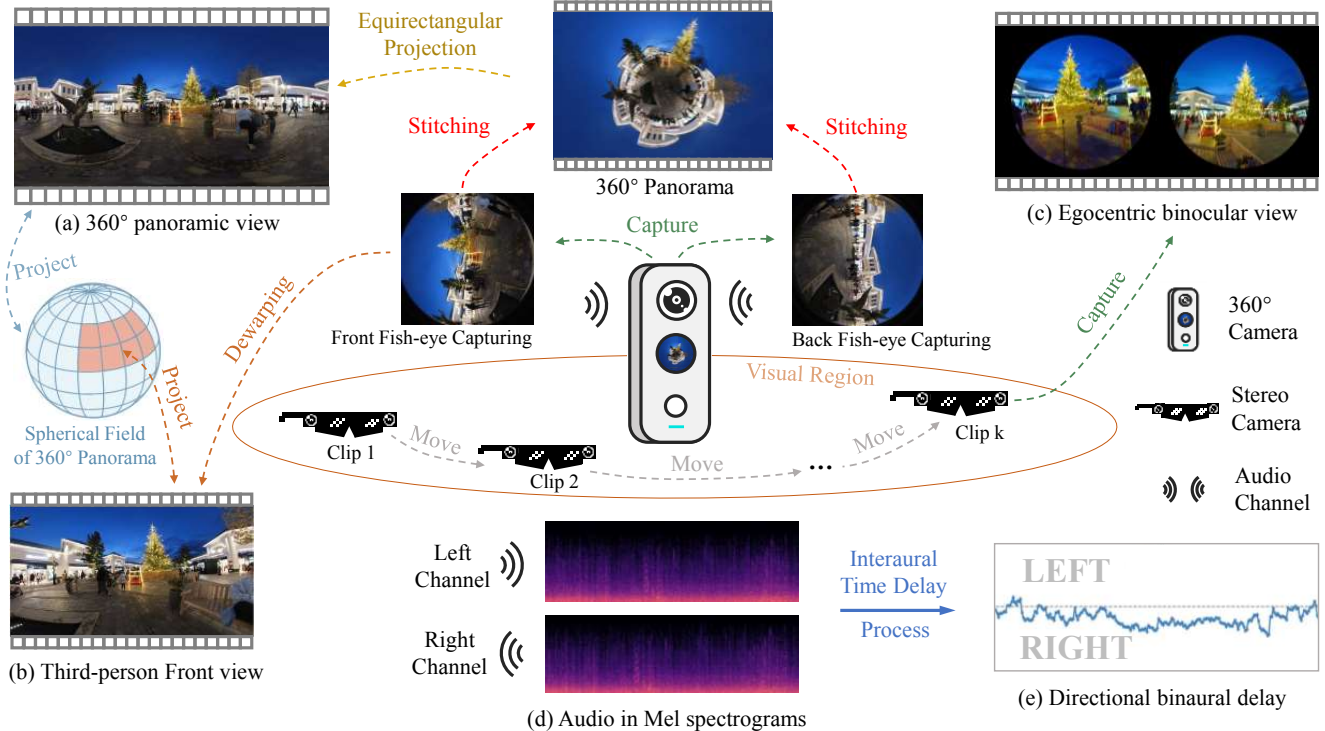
Equirectangular Projection

360° Panorama

Stitching

Stitching

(a) 360° panoramic view

(c) Egocentric binocular view

Capture

Project

Dewarping

Front Fish-eye Capturing

Back Fish-eye Capturing

Capture

360° Camera

Project

Spherical Field of 360° Panorama

Visual Region

Stereo Camera

Clip 1

Move

Clip 2

Move

Move

Clip k

Audio Channel

(b) Third-person Front view

Left Channel

Right Channel

Interaural Time Delay

Process

LEFT

RIGHT

(d) Audio in Mel spectrograms

(e) Directional binaural delay